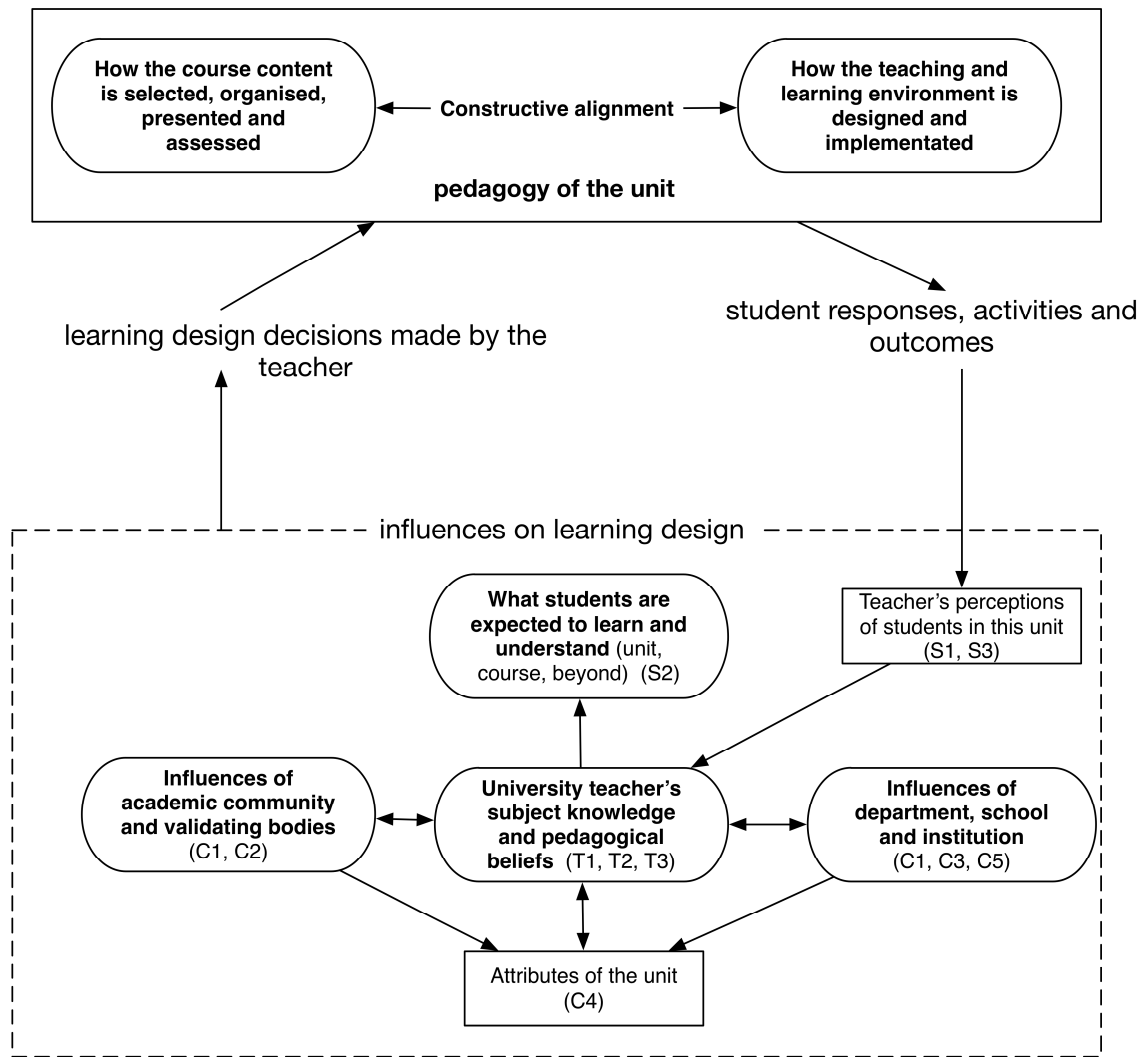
How the course content is selected, organised, presented and assessed

Constructive alignment

How the teaching and learning environment is designed and implementated

pedagogy of the unit

learning design decisions made by the teacher

student responses, activities and outcomes

influences on learning design

What students are expected to learn and understand (unit, course, beyond) (S2)

Teacher's perceptions of students in this unit (S1, S3)

Influences of academic community and validating bodies (C1, C2)

University teacher's subject knowledge and pedagogical beliefs (T1, T2, T3)

Influences of department, school and institution (C1, C3, C5)

Attributes of the unit (C4)